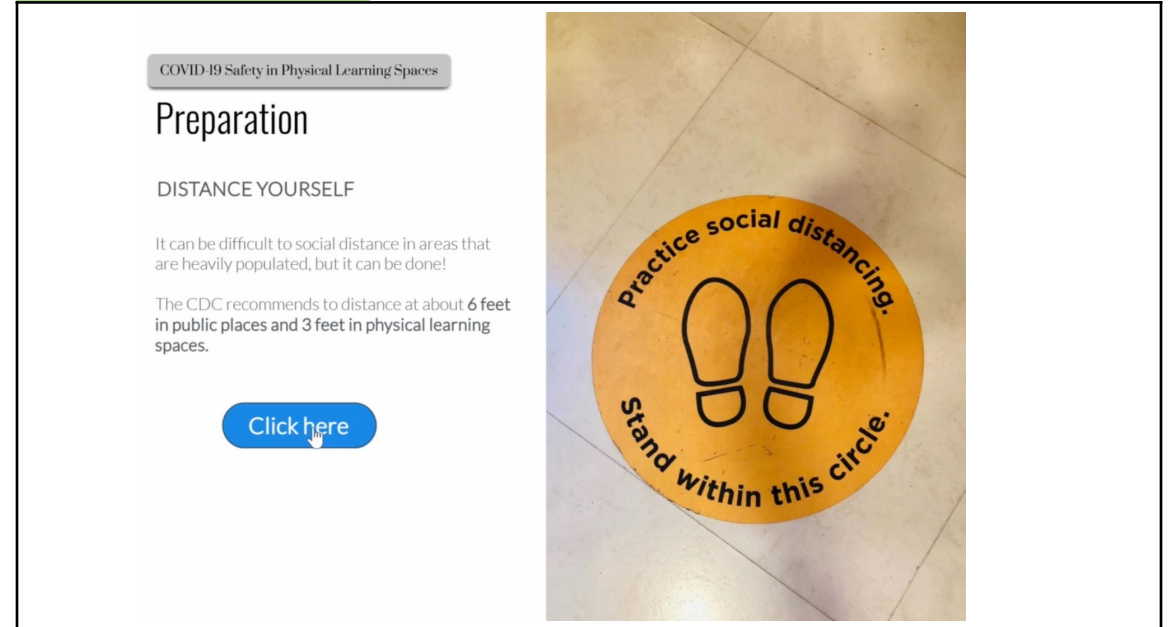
COVID-19 Safety in Physical Learning Spaces

Preparation

DISTANCE YOURSELF

It can be difficult to social distance in areas that are heavily populated, but it can be done!

The CDC recommends to distance at about 6 feet in public places and 3 feet in physical learning spaces.

Click here

Practice social distancing.

Stand within this circle.